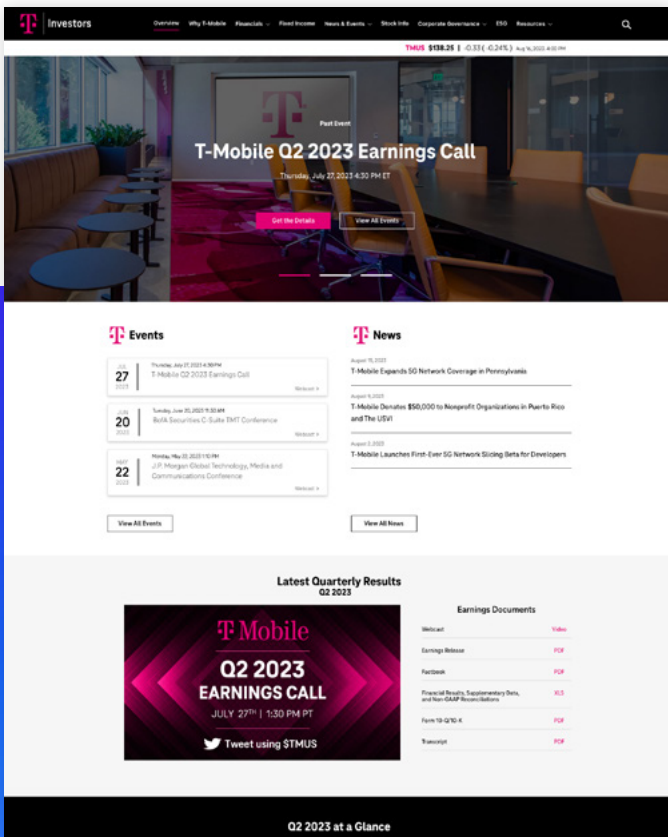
T | Investors Overview Why T-Mobile Financials Fixed Income News & Events Stock Info Corporate Governance ESG Resources

TMUS $138.25 | -0.33 (-0.24%) Aug 16, 2023 4:00 PM

Past Event

T-Mobile Q2 2023 Earnings Call

Thursday, July 27, 2023 4:30 PM ET

Get the Details View All Events

Events

JUL 27 2023 Thursday, July 27, 2023 4:30 PM T-Mobile Q2 2023 Earnings Call Webcast

JUN 20 2023 Tuesday, June 20, 2023 11:30 AM BofA Securities C-Suite TMT Conference Webcast

MAY 22 2023 Monday, May 22, 2023 1:10 PM J.P. Morgan Global Technology, Media and Communications Conference Webcast

View All Events

News

August 15, 2023
T-Mobile Expands 5G Network Coverage in Pennsylvania

August 9, 2023
T-Mobile Donates $50,000 to Nonprofit Organizations in Puerto Rico and The USVI

August 3, 2023
T-Mobile Launches First-Ever 5G Network Slicing Beta for Developers

View All News

Latest Quarterly Results
Q2 2023

T Mobile
Q2 2023
EARNINGS CALL
JULY 27TH | 1:30 PM PT
Tweet using $TMUS

Earnings Documents

| | |
|---|---|
| Webcast | Video |
| Earnings Release | PDF |
| Factbook | PDF |
| Financial Results, Supplementary Data, and Non-GAAP Reconciliations | XLS |
| Form 10-Q/10-K | PDF |
| Transcript | PDF |

Q2 2023 at a Glance